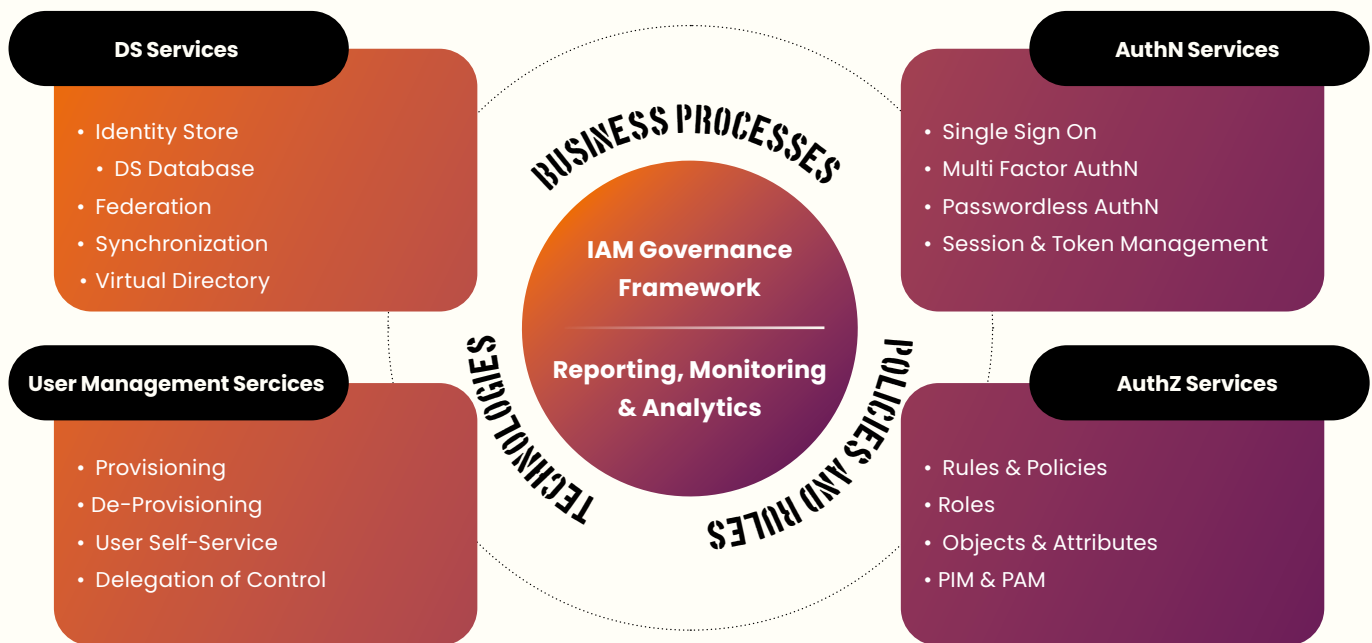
DS Services

• Identity Store
• DS Database
• Federation
• Synchronization
• Virtual Directory

BUSINESS PROCESSES

AuthN Services

• Single Sign On
• Multi Factor AuthN
• Passwordless AuthN
• Session & Token Management

IAM Governance Framework

Reporting, Monitoring & Analytics

User Management Sercices

• Provisioning
• De-Provisioning
• User Self-Service
• Delegation of Control

TECHNOLOGIES

POLICIES AND ROLES

AuthZ Services

• Rules & Policies
• Roles
• Objects & Attributes
• PIM & PAM